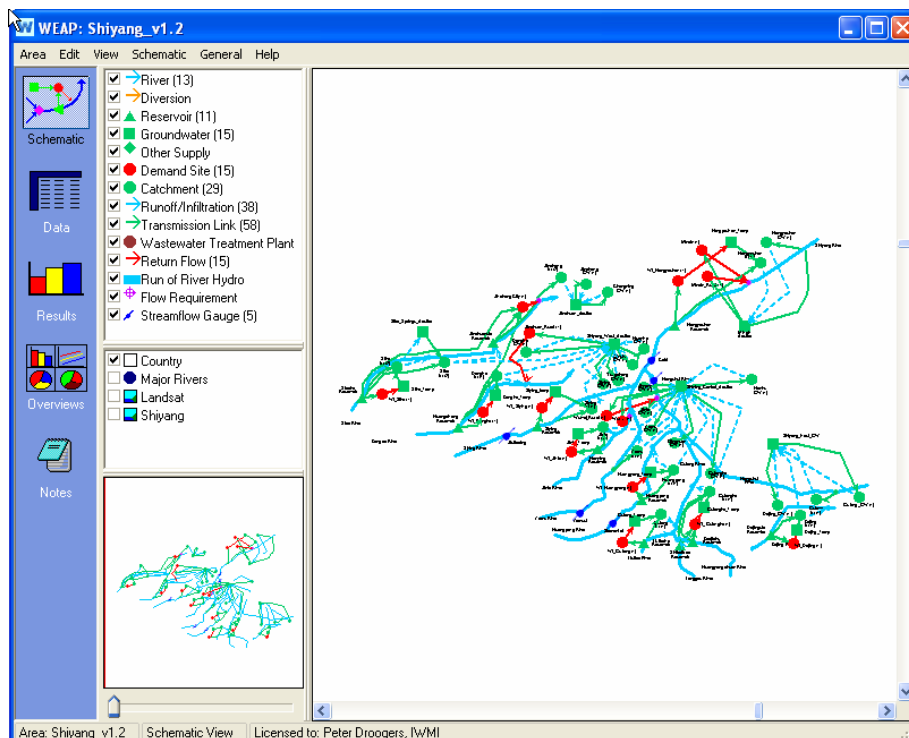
WEAP: Shiyang_v1.2

Area Edit View Schematic General Help

Schematic

Data

Results

Overviews

Notes

River (13)
Diversion
Reservoir (11)
Groundwater (15)
Other Supply
Demand Site (15)
Catchment (29)
Runoff/Infiltration (38)
Transmission Link (58)
Wastewater Treatment Plant
Return Flow (15)
Run of River Hydro
Flow Requirement
Streamflow Gauge (5)

Country
Major Rivers
Landsat
Shiyang

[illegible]

Area: Shiyang_v1.2 | Schematic View | Licensed to: Peter Droogers, IWMI